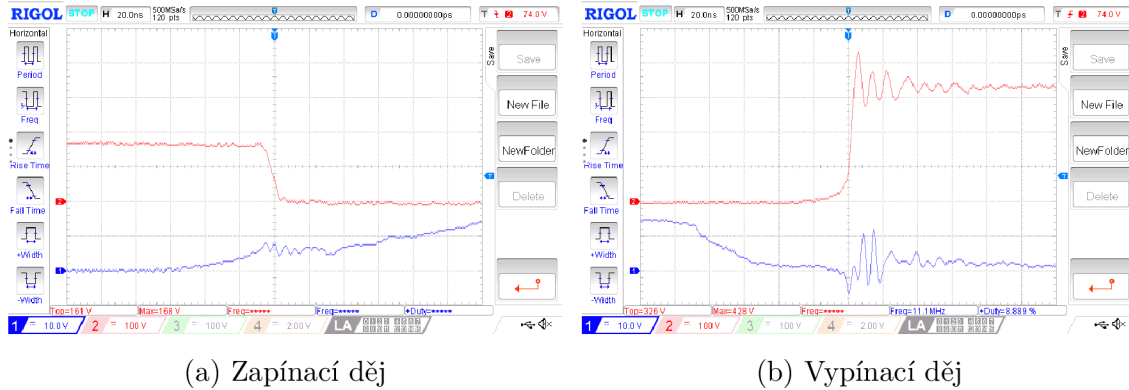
RIGOL STOP H 20.0ns 500MSa/s 120 pts D 0.00000000ps T 2 74.0V

Horizontal
Period
Freq
Rise Time
Fall Time
+Width
-Width

Save
Save
New File
NewFolder
Delete

Top=161 V Max=168 V Freq=***** Freq=***** +Duty=*****

1 = 10.0 V 2 = 100 V 3 = 100 V 4 = 2.00 V LA

RIGOL STOP H 20.0ns 500MSa/s 120 pts D 0.00000000ps T 2 74.0V

Horizontal
Period
Freq
Rise Time
Fall Time
+Width
-Width

Save
Save
New File
NewFolder
Delete

Top=326 V Max=428 V Freq=***** Freq=11.1 MHz +Duty=8.889 %

1 = 10.0 V 2 = 100 V 3 = 100 V 4 = 2.00 V LA

(a) Zapínací děj

(b) Vypínací děj